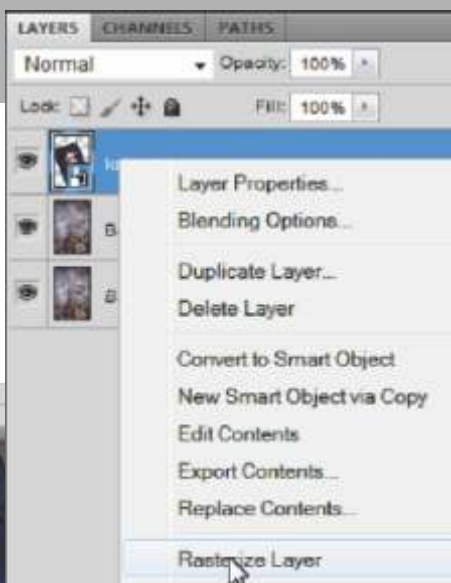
LAYERS CHANNELS PATHS

Normal

Opacity: 100%

Lock:

Fill: 100%

Layer Properties...

Blending Options...

Duplicate Layer...

Delete Layer

Convert to Smart Object

New Smart Object via Copy

Edit Contents

Export Contents...

Replace Contents...

Rasterize Layer